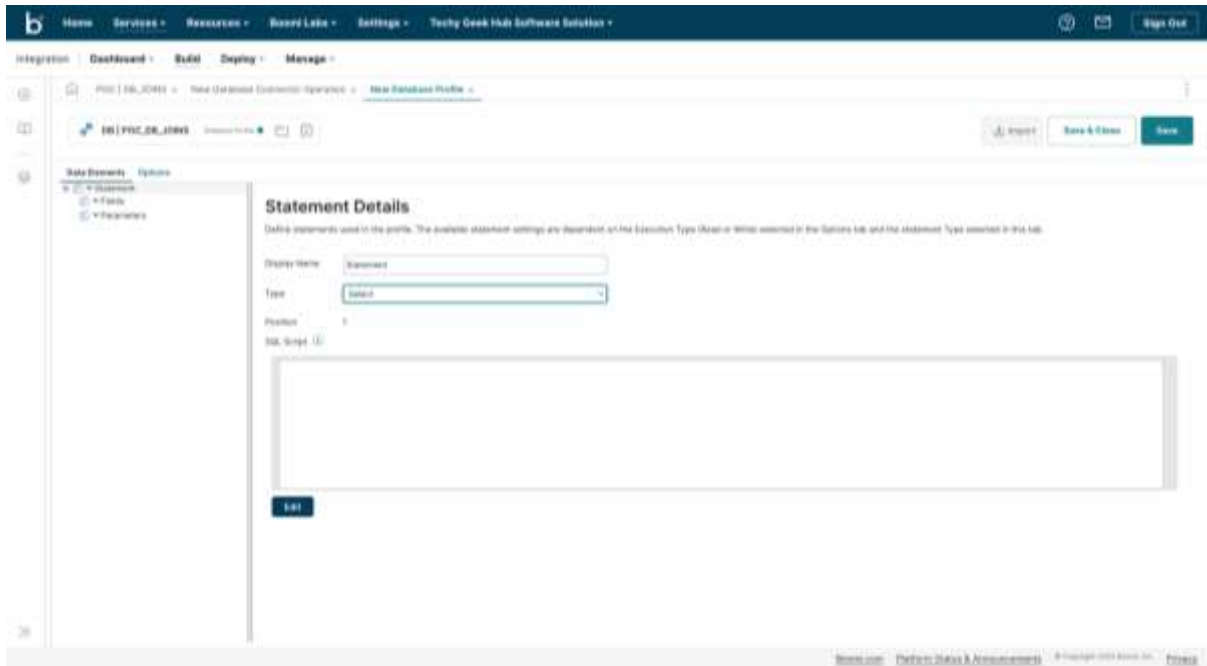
Home Services Resources Boomi Labs Settings Techy Geek Hub Software Solution

Sign Out

Integration Dashboard Build Deploy Manage

PSC | DB_JOINS New Database Connector Operation New Database Profile

DB | PSC_DB_JOINS

Import Save & Close Save

Data Elements Options

Statement
Fields
Parameters

Statement Details

Define statements used in the profile. The available statement settings are dependent on the Execution Type (Read or Write) selected in the Options tab and the statement Type selected in this tab.

Display Name Statement

Type Select

Position 1

SQL Script

Edit

Boomi.com Platform Status & Announcements © Copyright 2024 Boomi, Inc. Privacy